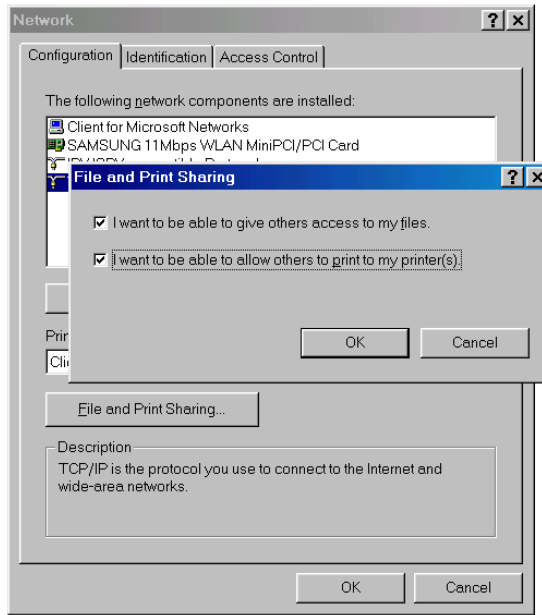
Network

?

Configuration

Identification

Access Control

The following network components are installed:

Client for Microsoft Networks

SAMSUNG 11Mbps WLAN MiniPCI/PCI Card

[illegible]

File and Print Sharing

?

I want to be able to give others access to my files.

I want to be able to allow others to print to my printer(s).

OK

Cancel

Prir

Cli

File and Print Sharing...

Description

TCP/IP is the protocol you use to connect to the Internet and wide-area networks.

OK

Cancel